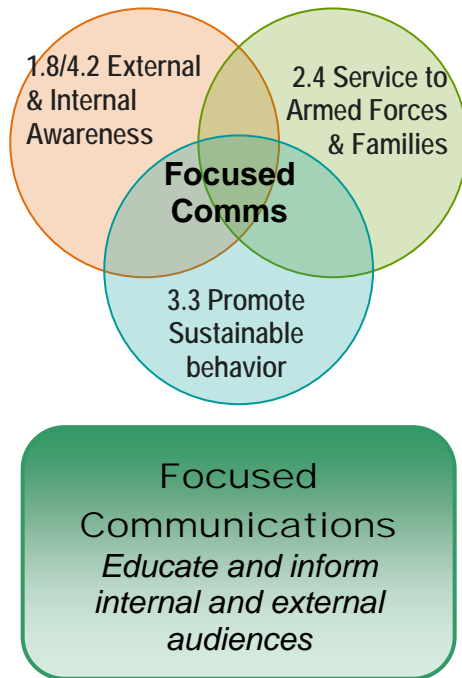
1.8/4.2 External & Internal Awareness

2.4 Service to Armed Forces & Families

Focused Comms

3.3 Promote Sustainable behavior

Focused Communications

*Educate and inform internal and external audiences*